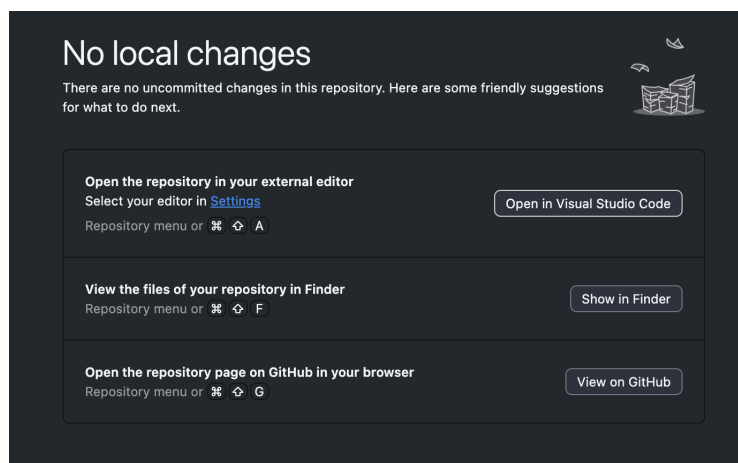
No local changes

There are no uncommitted changes in this repository. Here are some friendly suggestions for what to do next.

Open the repository in your external editor
Select your editor in Settings
Repository menu or ⌘ ⇧ A

Open in Visual Studio Code

View the files of your repository in Finder
Repository menu or ⌘ ⇧ F

Show in Finder

Open the repository page on GitHub in your browser
Repository menu or ⌘ ⇧ G

View on GitHub